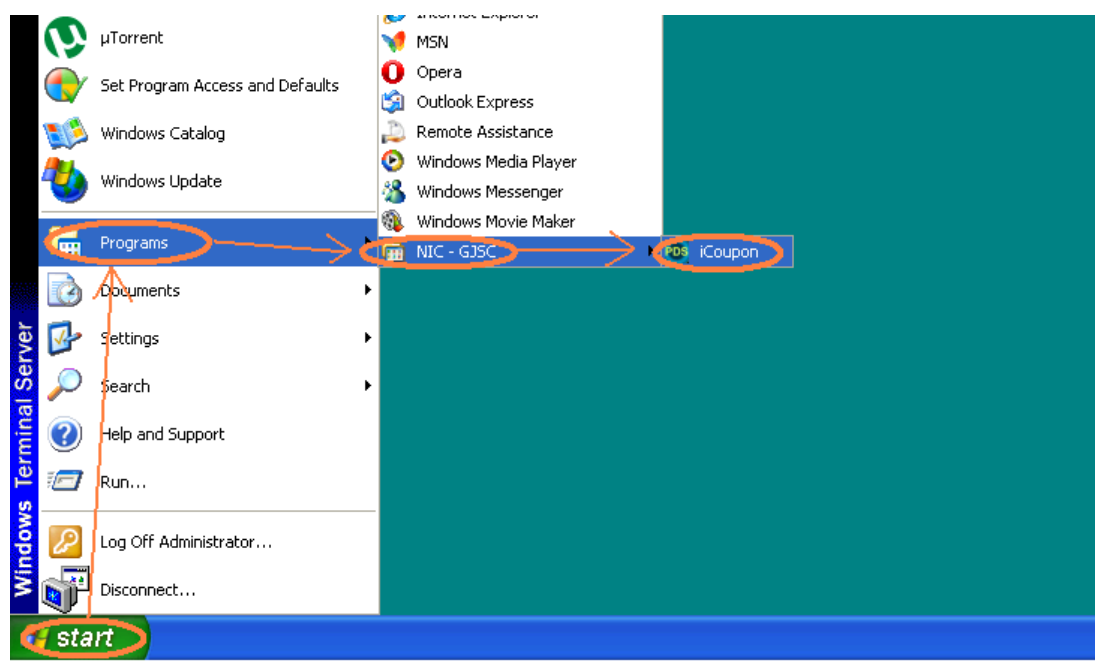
µTorrent
Set Program Access and Defaults
Windows Catalog
Windows Update
Programs
Documents
Settings
Search
Help and Support
Run...
Log Off Administrator...
Disconnect...

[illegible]
MSN
Opera
Outlook Express
Remote Assistance
Windows Media Player
Windows Messenger
Windows Movie Maker
NIC - GJSC

PDS iCoupon

Windows Terminal Server

start